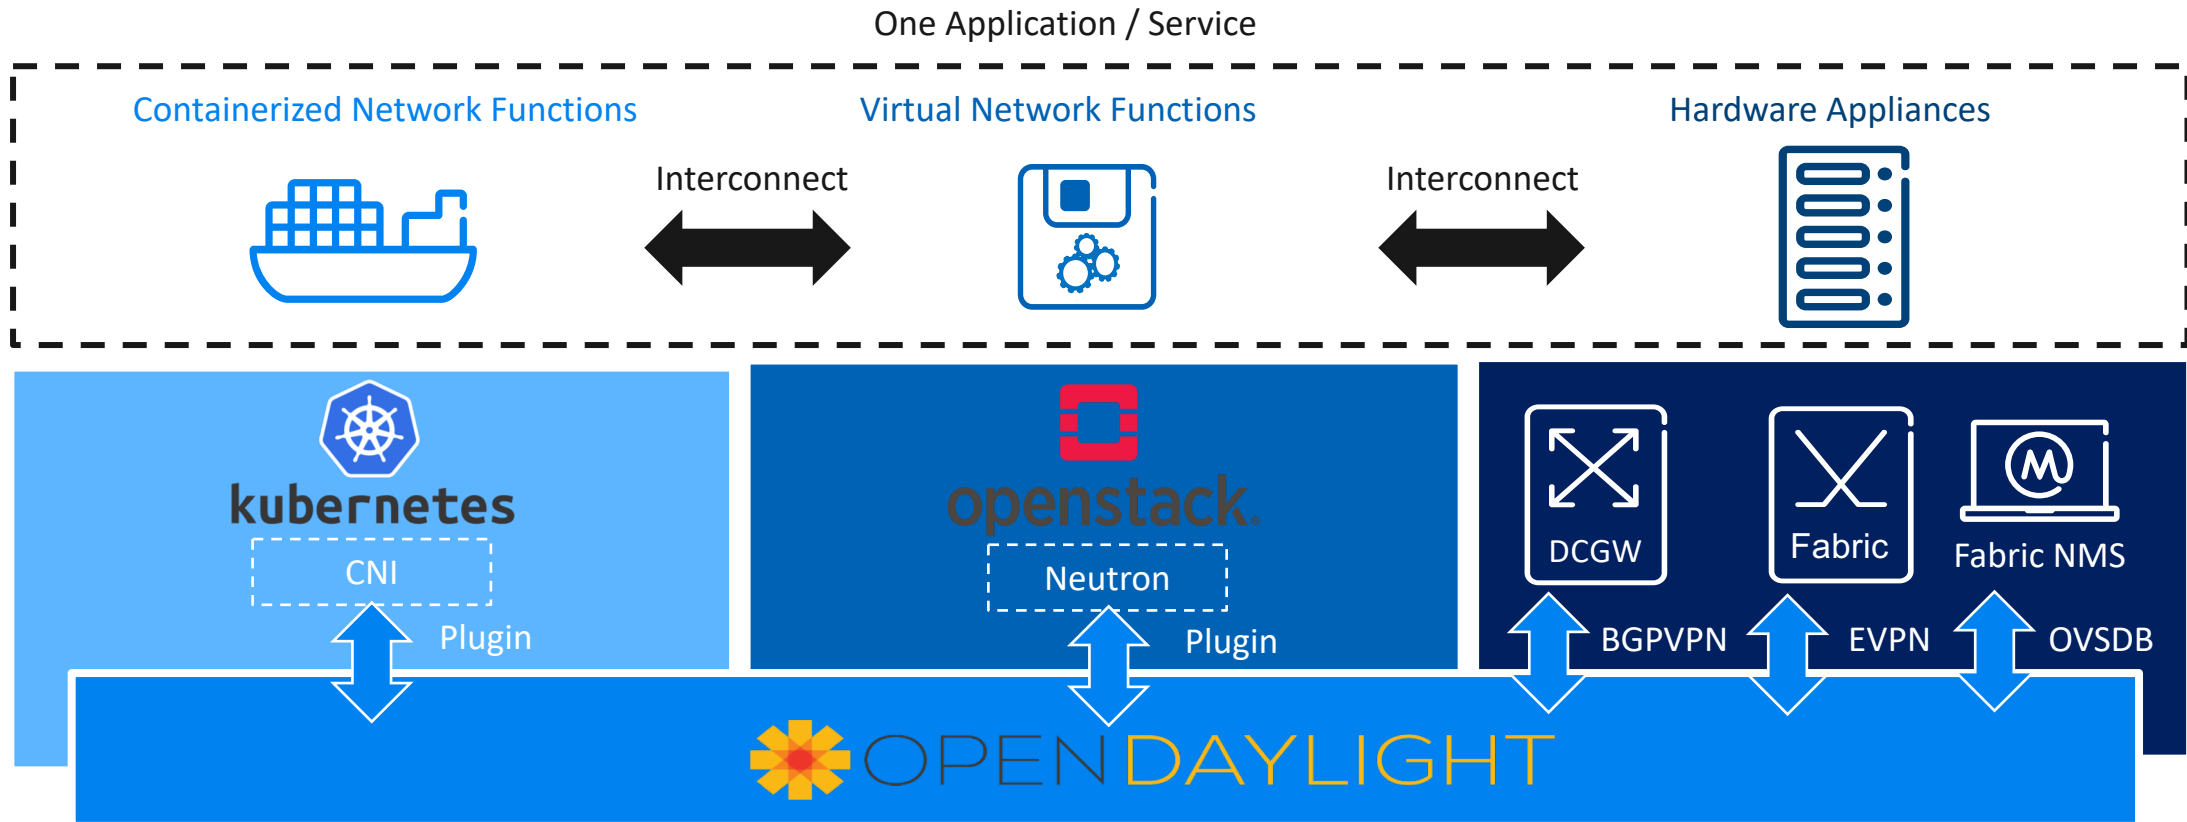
One Application / Service

Containerized Network Functions

Interconnect

Virtual Network Functions

Interconnect

Hardware Appliances

kubernetes

CNI

Plugin

openstack.

Neutron

Plugin

DCGW

Fabric

Fabric NMS

BGPVPN

EVPN

OVSDB

OPENDAYLIGHT